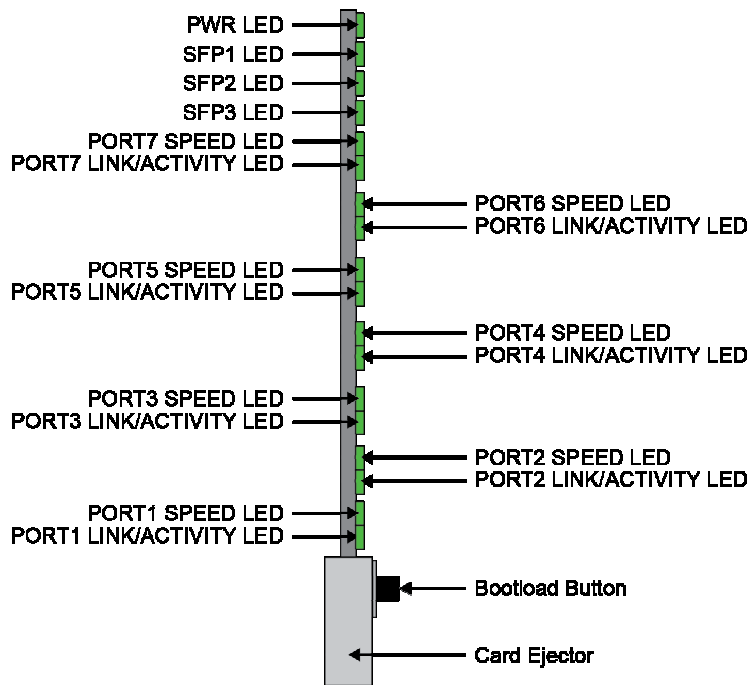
PWR LED
SFP1 LED
SFP2 LED
SFP3 LED
PORT7 SPEED LED
PORT7 LINK/ACTIVITY LED
PORT6 SPEED LED
PORT6 LINK/ACTIVITY LED
PORT5 SPEED LED
PORT5 LINK/ACTIVITY LED
PORT4 SPEED LED
PORT4 LINK/ACTIVITY LED
PORT3 SPEED LED
PORT3 LINK/ACTIVITY LED
PORT2 SPEED LED
PORT2 LINK/ACTIVITY LED
PORT1 SPEED LED
PORT1 LINK/ACTIVITY LED
Bootload Button
Card Ejector